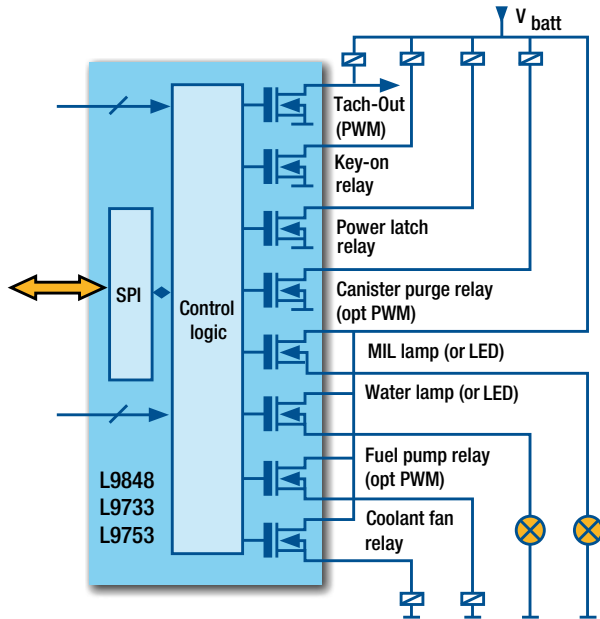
V batt

Tach-Out (PWM)

Key-on relay

Power latch relay

Canister purge relay (opt PWM)

MIL lamp (or LED)

Water lamp (or LED)

Fuel pump relay (opt PWM)

Coolant fan relay

SPI

Control logic

L9848
L9733
L9753